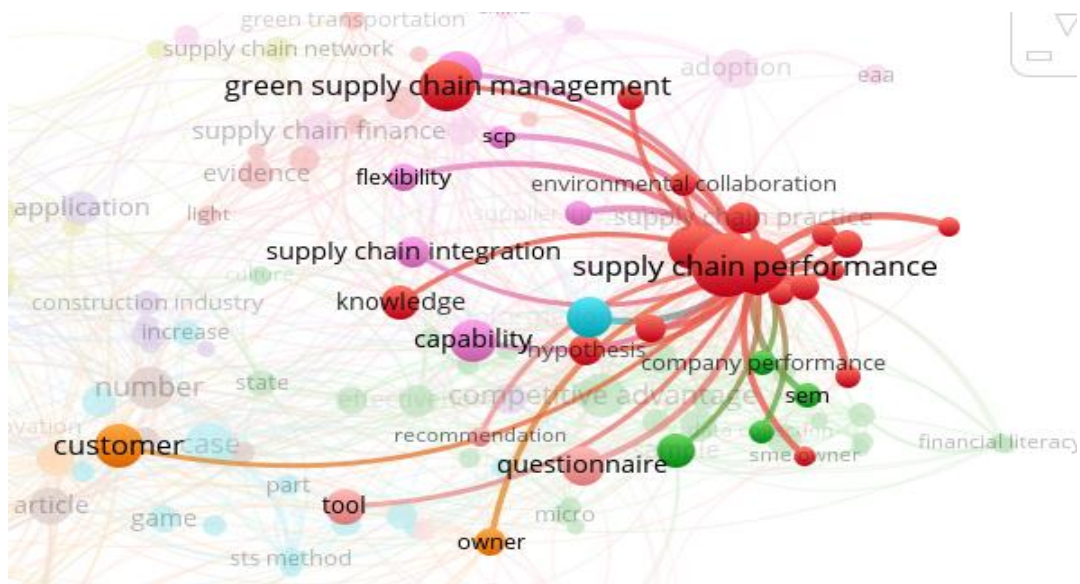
green transportation
supply chain network
green supply chain management
adoption
eaa
supply chain finance
scp
evidence
flexibility
environmental collaboration
application
light
supplier
supply chain practice
supply chain integration
supply chain performance
culture
construction industry
knowledge
increase
capability
hypothesis
company performance
number
state
competitive advantage
sem
vation
recommendation
customer
case
sme owner
financial literacy
questionnaire
part
article
game
tool
micro
owner
sts method